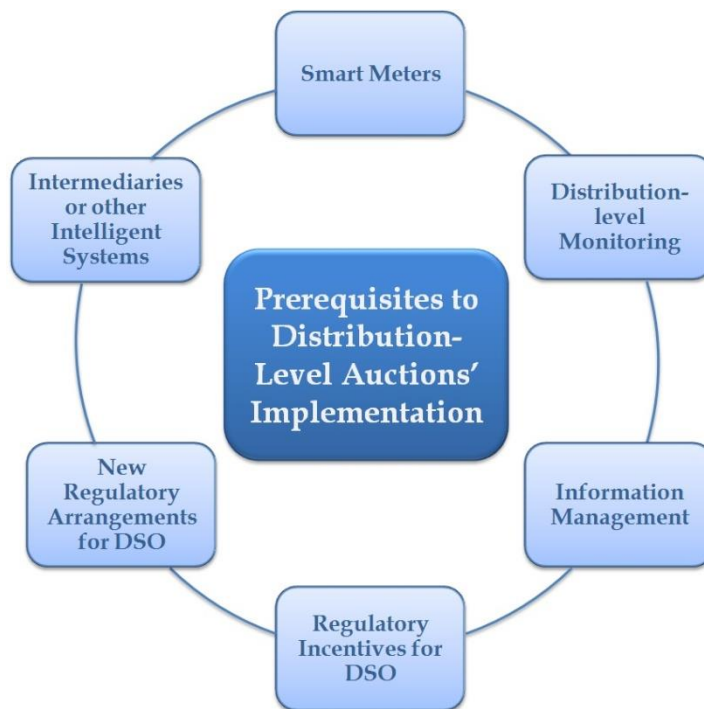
Smart Meters

Distribution-level Monitoring

Information Management

Regulatory Incentives for DSO

New Regulatory Arrangements for DSO

Intermediaries or other Intelligent Systems

Prerequisites to Distribution-Level Auctions' Implementation